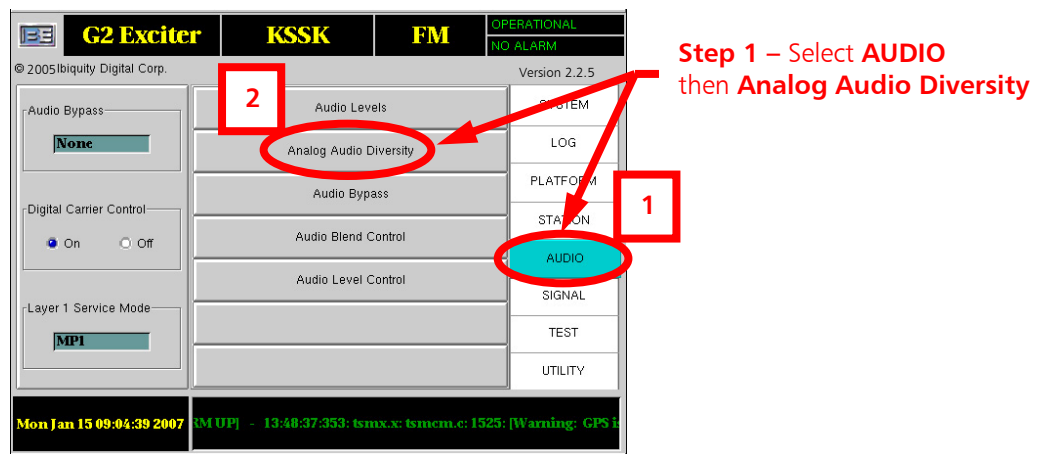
BE G2 Exciter KSSK FM OPERATIONAL NO ALARM

© 2005 Ibiquity Digital Corp. Version 2.2.5

Audio Bypass
None

Digital Carrier Control
On Off

Layer 1 Service Mode
MP1

2

Audio Levels
Analog Audio Diversity
Audio Bypass
Audio Blend Control
Audio Level Control

SYSTEM
LOG
PLATFORM
STATION
AUDIO
SIGNAL
TEST
UTILITY

1

**Step 1** – Select **AUDIO** then **Analog Audio Diversity**

Mon Jan 15 09:04:39 2007 RM UP] - 13:48:37:353: tsmx.x: tsmcm.c: 1525: [Warning: GPS is